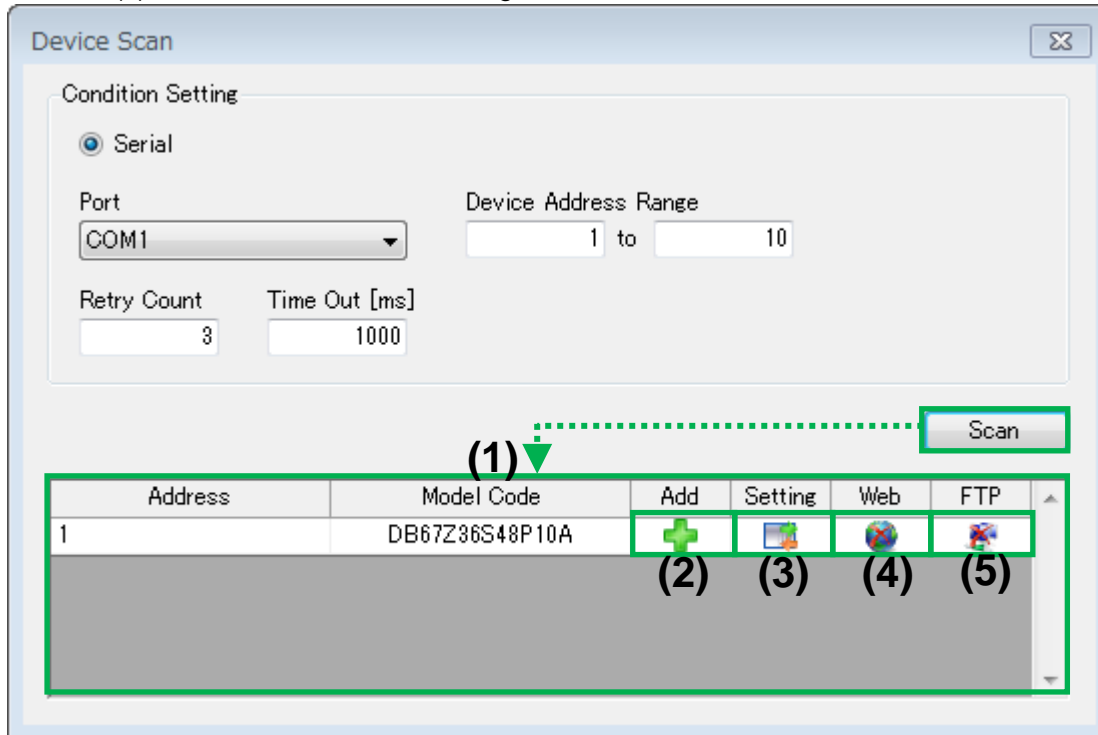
Device Scan

Condition Setting

Serial

Port
COM1

Device Address Range
1 to 10

Retry Count
3

Time Out [ms]
1000

Scan

(1)

| Address | Model Code | Add | Setting | Web | FTP |
|---|---|---|---|---|---|
| 1 | DB67Z36S48P10A | | | | |

(2) (3) (4) (5)